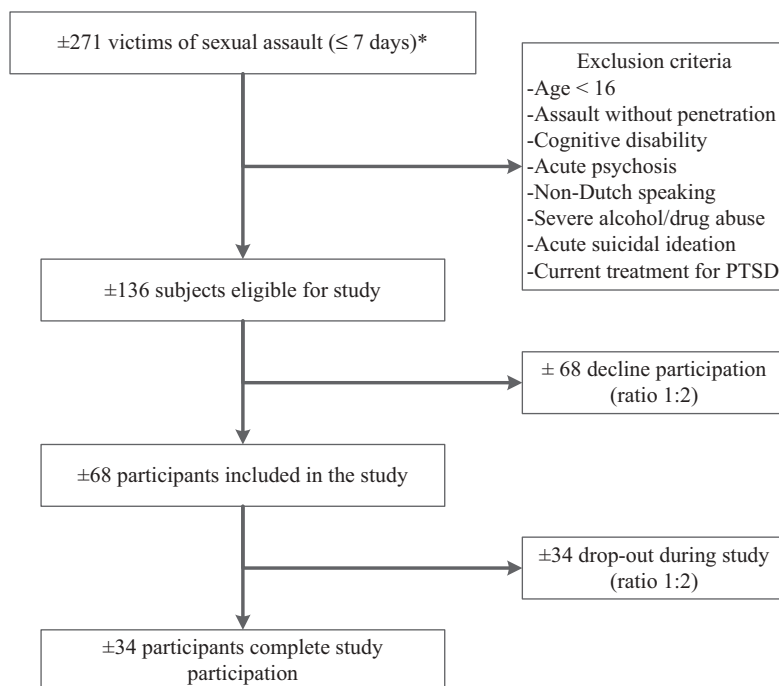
±271 victims of sexual assault (≤ 7 days)*

Exclusion criteria
-Age < 16
-Assault without penetration
-Cognitive disability
-Acute psychosis
-Non-Dutch speaking
-Severe alcohol/drug abuse
-Acute suicidal ideation
-Current treatment for PTSD

±136 subjects eligible for study

± 68 decline participation (ratio 1:2)

±68 participants included in the study

±34 drop-out during study (ratio 1:2)

±34 participants complete study participation